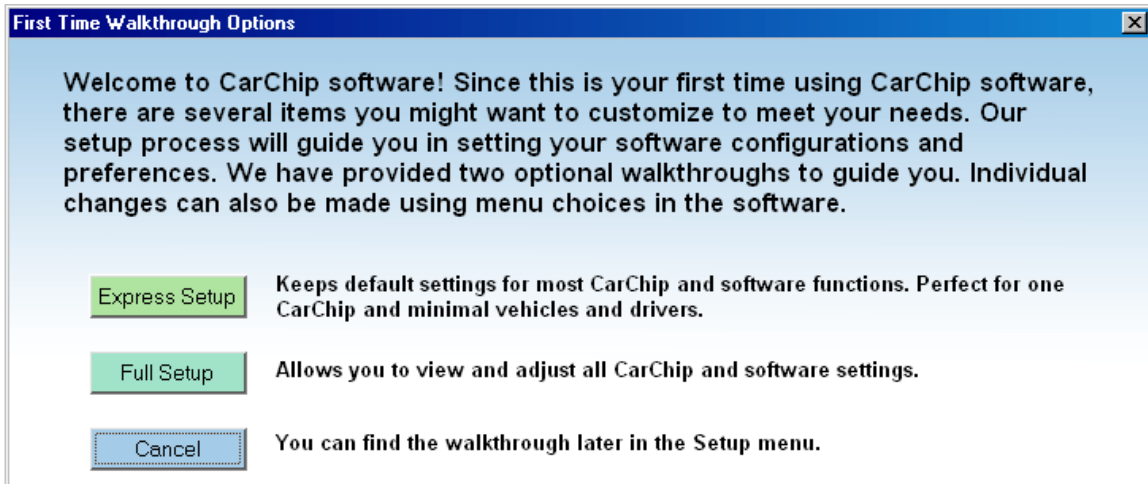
First Time Walkthrough Options

Welcome to CarChip software! Since this is your first time using CarChip software, there are several items you might want to customize to meet your needs. Our setup process will guide you in setting your software configurations and preferences. We have provided two optional walkthroughs to guide you. Individual changes can also be made using menu choices in the software.

Express Setup

Keeps default settings for most CarChip and software functions. Perfect for one CarChip and minimal vehicles and drivers.

Full Setup

Allows you to view and adjust all CarChip and software settings.

Cancel

You can find the walkthrough later in the Setup menu.